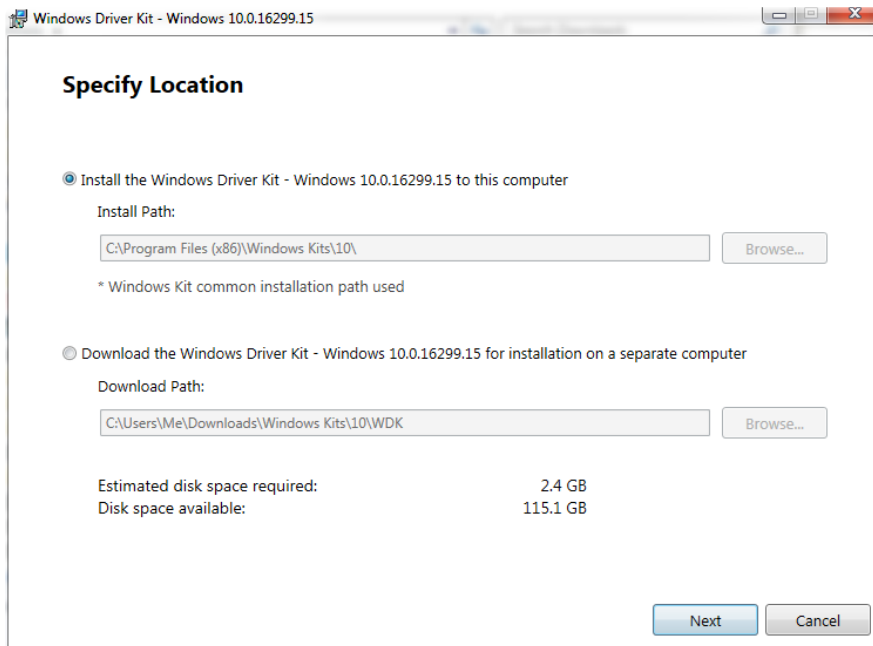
Windows Driver Kit - Windows 10.0.16299.15

Specify Location

Install the Windows Driver Kit - Windows 10.0.16299.15 to this computer

Install Path:

C:\Program Files (x86)\Windows Kits\10\

Browse...

* Windows Kit common installation path used

Download the Windows Driver Kit - Windows 10.0.16299.15 for installation on a separate computer

Download Path:

C:\Users\Me\Downloads\Windows Kits\10\WDK

Browse...

Estimated disk space required: 2.4 GB
Disk space available: 115.1 GB

Next

Cancel